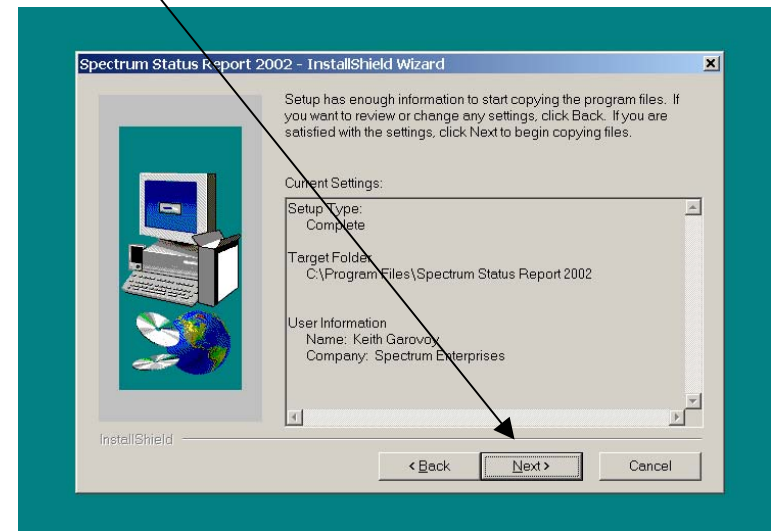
Spectrum Status Report 2002 - InstallShield Wizard

Setup has enough information to start copying the program files. If you want to review or change any settings, click Back. If you are satisfied with the settings, click Next to begin copying files.

Current Settings:

Setup Type:
Complete

Target Folder
C:\Program Files\Spectrum Status Report 2002

User Information
Name: Keith Garovoy
Company: Spectrum Enterprises

InstallShield

< Back

Next >

Cancel